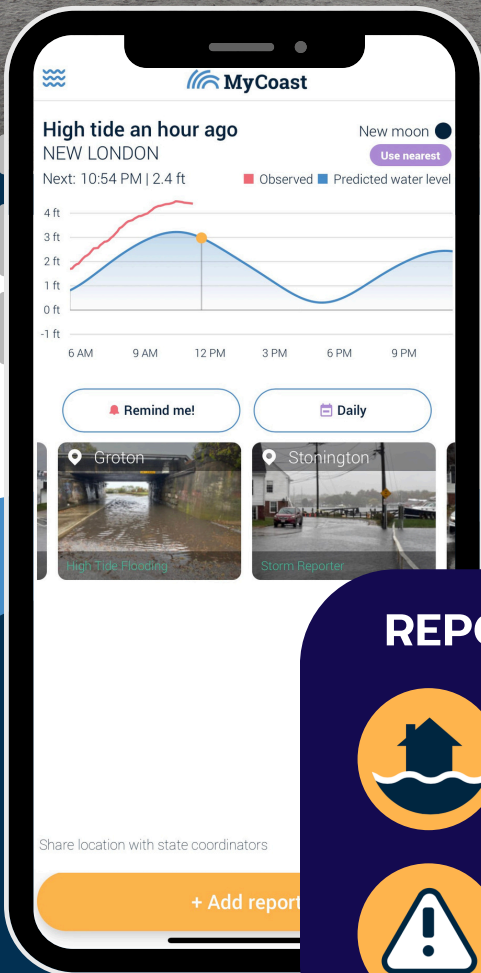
MyCoast

High tide an hour ago
NEW LONDON
New moon
Use nearest
Next: 10:54 PM | 2.4 ft
Observed Predicted water level

4 ft
3 ft
2 ft
1 ft
0 ft
-1 ft
6 AM 9 AM 12 PM 3 PM 6 PM 9 PM

Remind me!
Daily

Groton
High Tide Flooding
Stonington
Storm Reporter

REP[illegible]

Share location with state coordinators

+ Add report